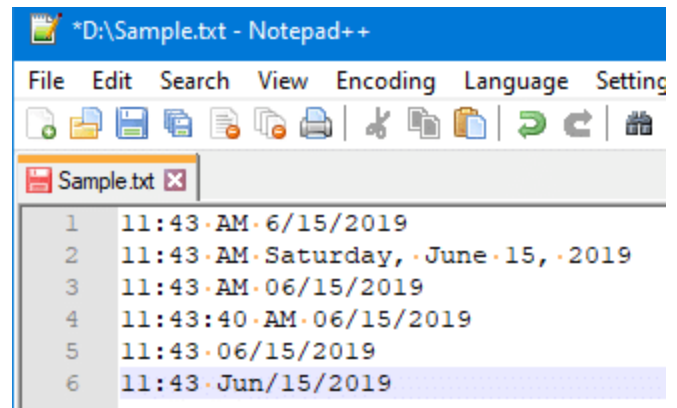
*D:\Sample.txt - Notepad++

File Edit Search View Encoding Language Setting

Sample.txt

1 11:43·AM·6/15/2019
2 11:43·AM·Saturday,·June·15,·2019
3 11:43·AM·06/15/2019
4 11:43:40·AM·06/15/2019
5 11:43·06/15/2019
6 11:43·Jun/15/2019